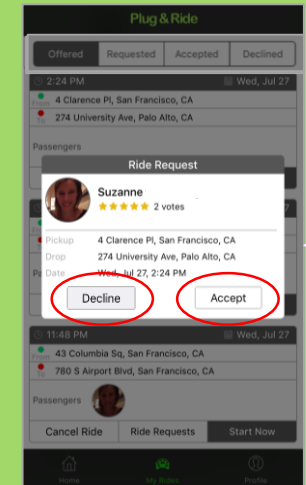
Plug&Ride

Offered | Requested | Accepted | Declined

2:24 PM
Wed, Jul 27
From 4 Clarence Pl, San Francisco, CA
274 University Ave, Palo Alto, CA

Passengers

Ride Request

Suzanne
★★★★★ 2 votes

Pickup 4 Clarence Pl, San Francisco, CA
Drop 274 University Ave, Palo Alto, CA
Date Wed, Jul 27, 2:24 PM

Decline
Accept

11:48 PM
Wed, Jul 27
43 Columbia Sq, San Francisco, CA
780 S Airport Blvd, San Francisco, CA

Passengers

Cancel Ride
Ride Requests
Start Now

Home
My Rides
Profile